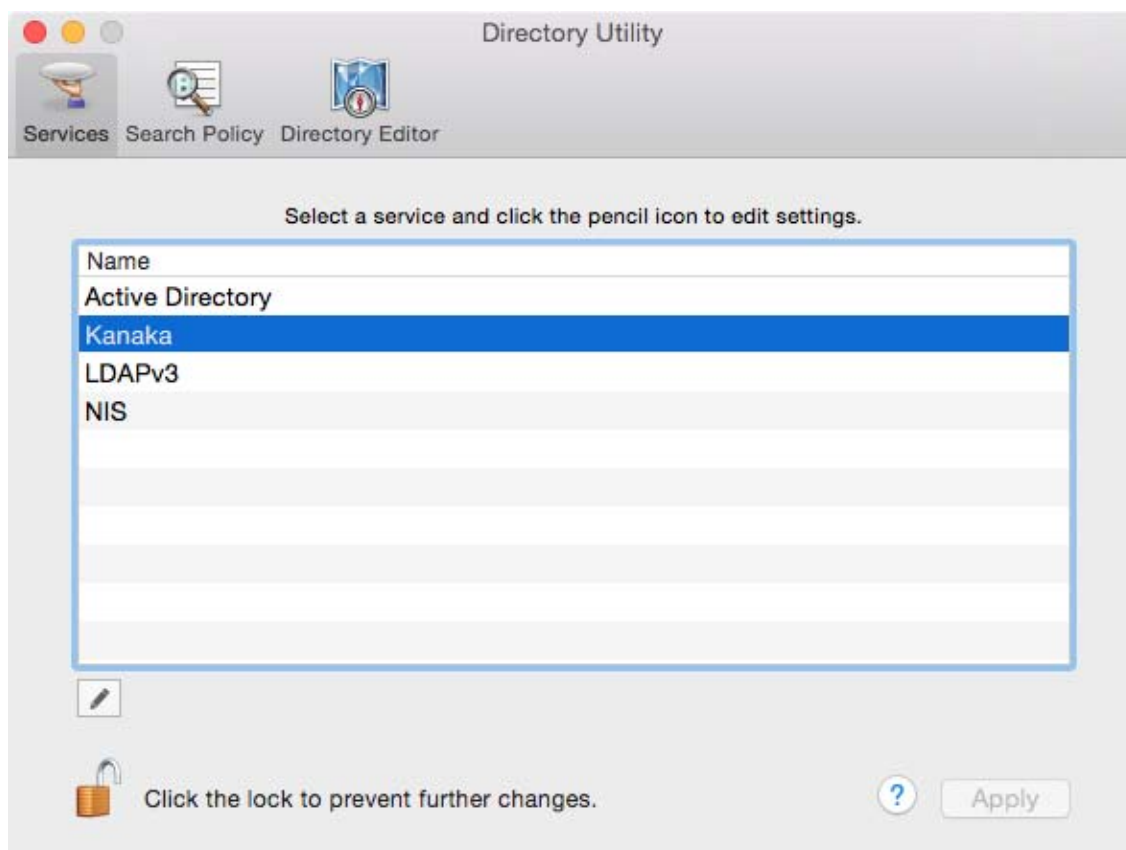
Directory Utility

Services Search Policy Directory Editor

Select a service and click the pencil icon to edit settings.

| Name |
|---|
| Active Directory |
| Kanaka |
| LDAPv3 |
| NIS |

Click the lock to prevent further changes.

?

Apply